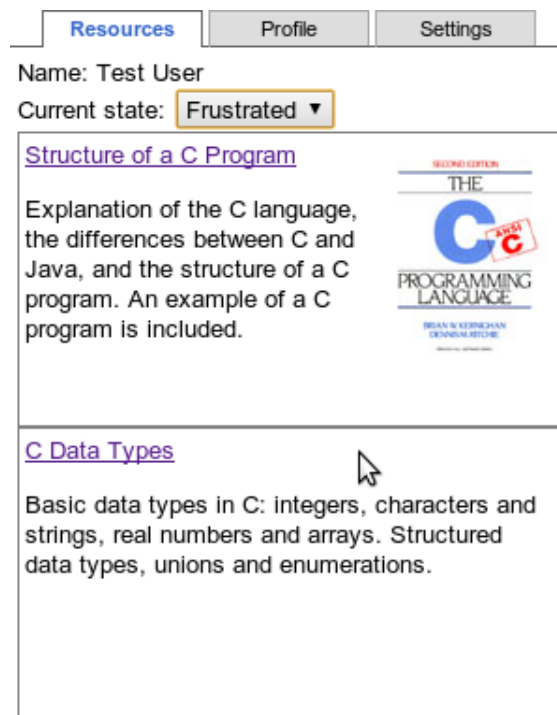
Resources | Profile | Settings

Name: Test User

Current state: Frustrated ▼

Structure of a C Program

Explanation of the C language, the differences between C and Java, and the structure of a C program. An example of a C program is included.

SECOND EDITION
THE
C
ANSI C
PROGRAMMING LANGUAGE
BRIAN W. KERNIGHAN
DENNIS M. RITCHIE
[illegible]

C Data Types

Basic data types in C: integers, characters and strings, real numbers and arrays. Structured data types, unions and enumerations.